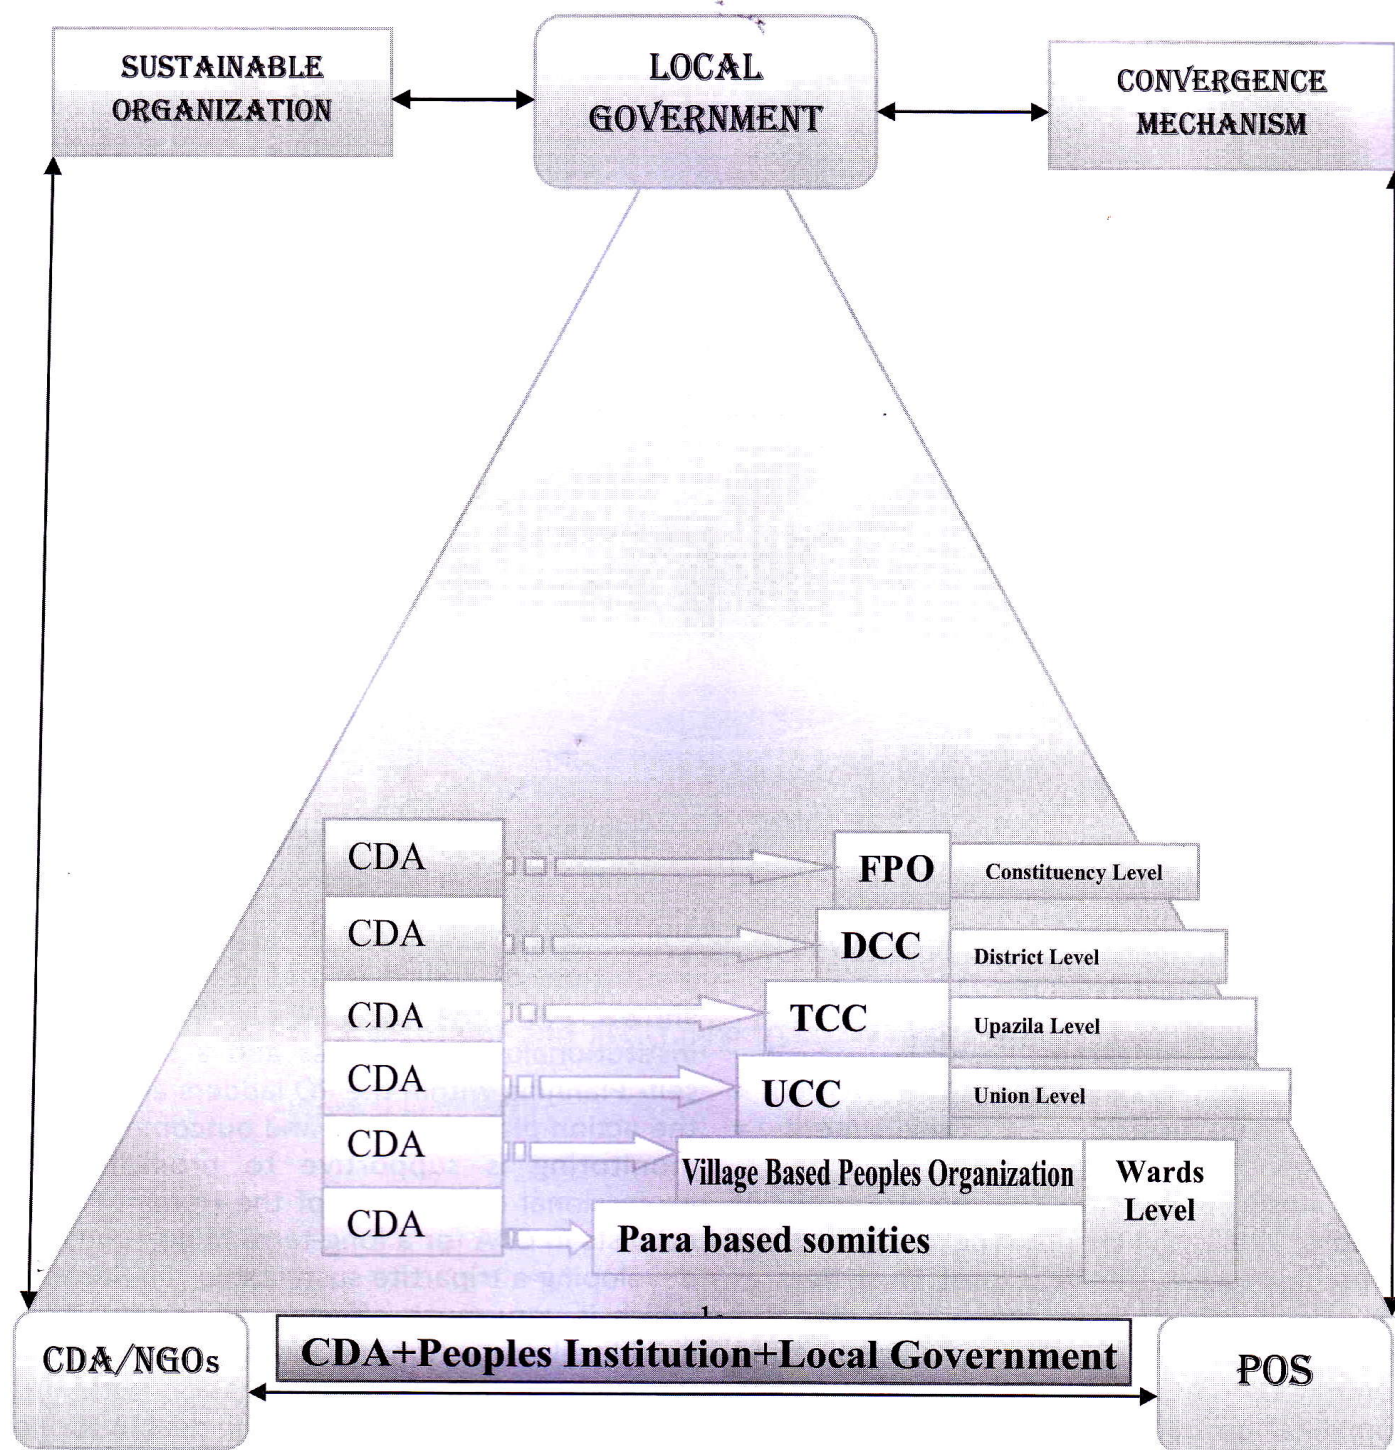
SUSTAINABLE ORGANIZATION

LOCAL GOVERNMENT

CONVERGENCE MECHANISM

CDA

FPO

Constituency Level

CDA

DCC

District Level

CDA

TCC

Upazila Level

CDA

UCC

Union Level

CDA

Village Based Peoples Organization

Wards Level

CDA

Para based somities

CDA/NGOs

CDA+Peoples Institution+Local Government

POS